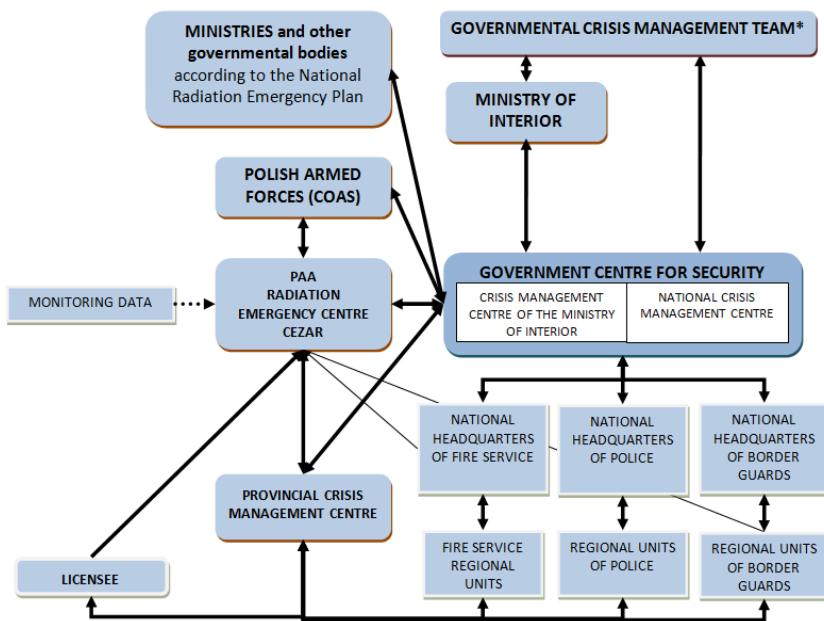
MINISTRIES and other governmental bodies according to the National Radiation Emergency Plan

GOVERNMENTAL CRISIS MANAGEMENT TEAM*

MINISTRY OF INTERIOR

POLISH ARMED FORCES (COAS)

MONITORING DATA

PAA RADIATION EMERGENCY CENTRE CEZAR

GOVERNMENT CENTRE FOR SECURITY

CRISIS MANAGEMENT CENTRE OF THE MINISTRY OF INTERIOR

NATIONAL CRISIS MANAGEMENT CENTRE

NATIONAL HEADQUARTERS OF FIRE SERVICE

NATIONAL HEADQUARTERS OF POLICE

NATIONAL HEADQUARTERS OF BORDER GUARDS

PROVINCIAL CRISIS MANAGEMENT CENTRE

FIRE SERVICE REGIONAL UNITS

REGIONAL UNITS OF POLICE

REGIONAL UNITS OF BORDER GUARDS

LICENSEE